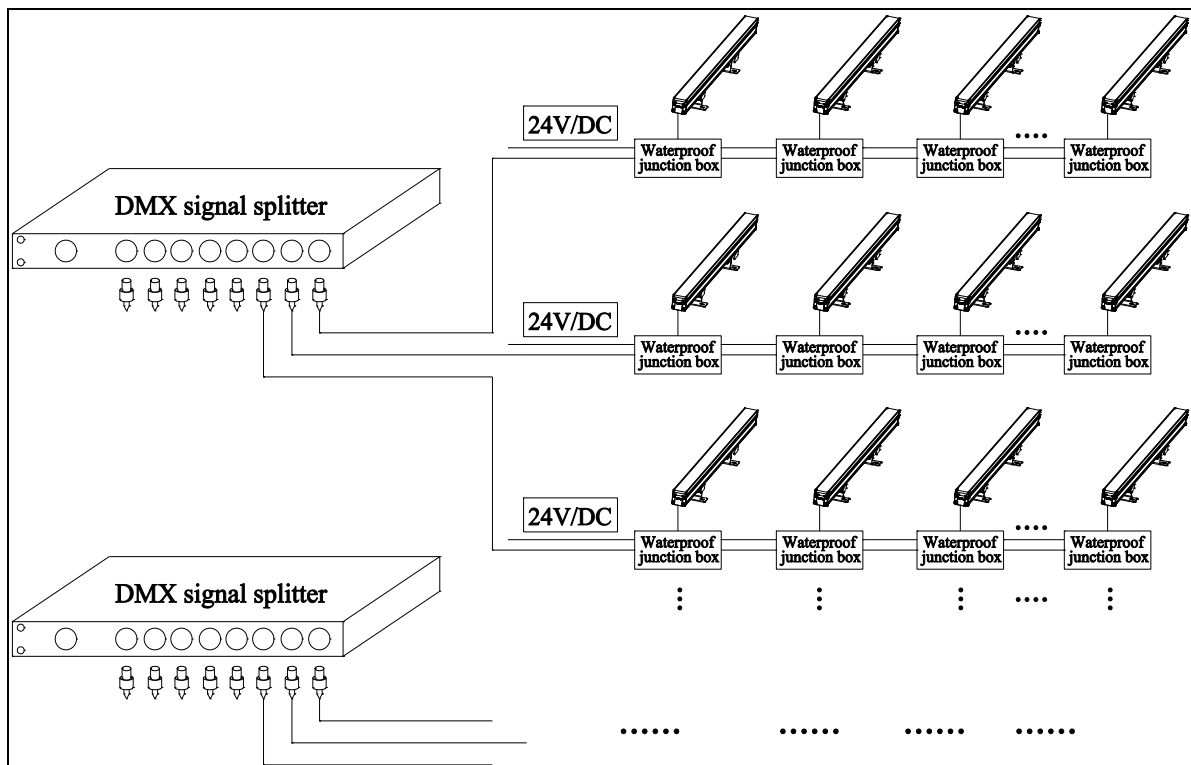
24V/DC

Waterproof junction box

Waterproof junction box

Waterproof junction box

....

Waterproof junction box

DMX signal splitter

24V/DC

Waterproof junction box

Waterproof junction box

Waterproof junction box

....

Waterproof junction box

24V/DC

Waterproof junction box

Waterproof junction box

Waterproof junction box

....

Waterproof junction box

⋮ ⋮ ⋮ .... ⋮

DMX signal splitter

...... ...... ...... ......